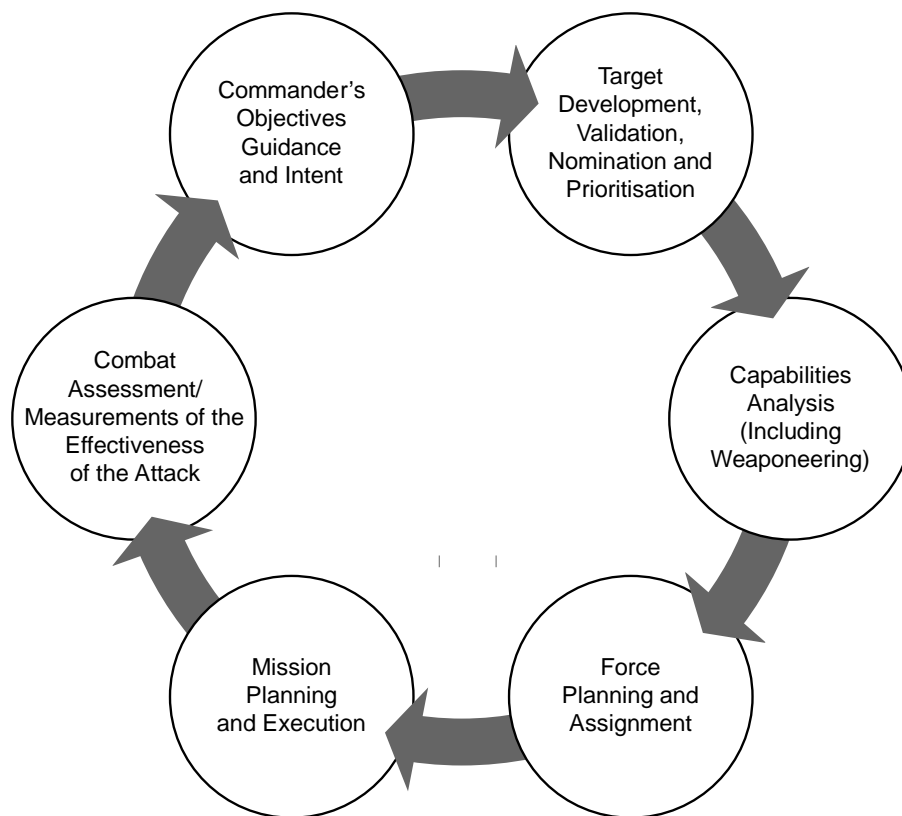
Commander's Objectives Guidance and Intent

Target Development, Validation, Nomination and Prioritisation

Capabilities Analysis (Including Weaponeering)

Force Planning and Assignment

Mission Planning and Execution

Combat Assessment/ Measurements of the Effectiveness of the Attack